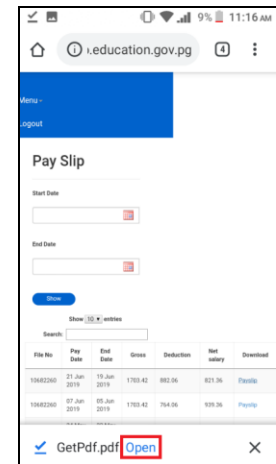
9% 11:16 am

).education.gov.pg

4

Menu -

Logout

Pay Slip

Start Date

End Date

Show

Show 10 entries

Search:

| File No | Pay Date | End Date | Gross | Deduction | Net salary | Download |
|---|---|---|---|---|---|---|
| 10682260 | 21 Jun 2019 | 19 Jun 2019 | 1703.42 | 882.06 | 821.36 | Payslip |
| 10682260 | 07 Jun 2019 | 05 Jun 2019 | 1703.42 | 764.06 | 939.36 | Payslip |

GetPdf.pdf Open

×